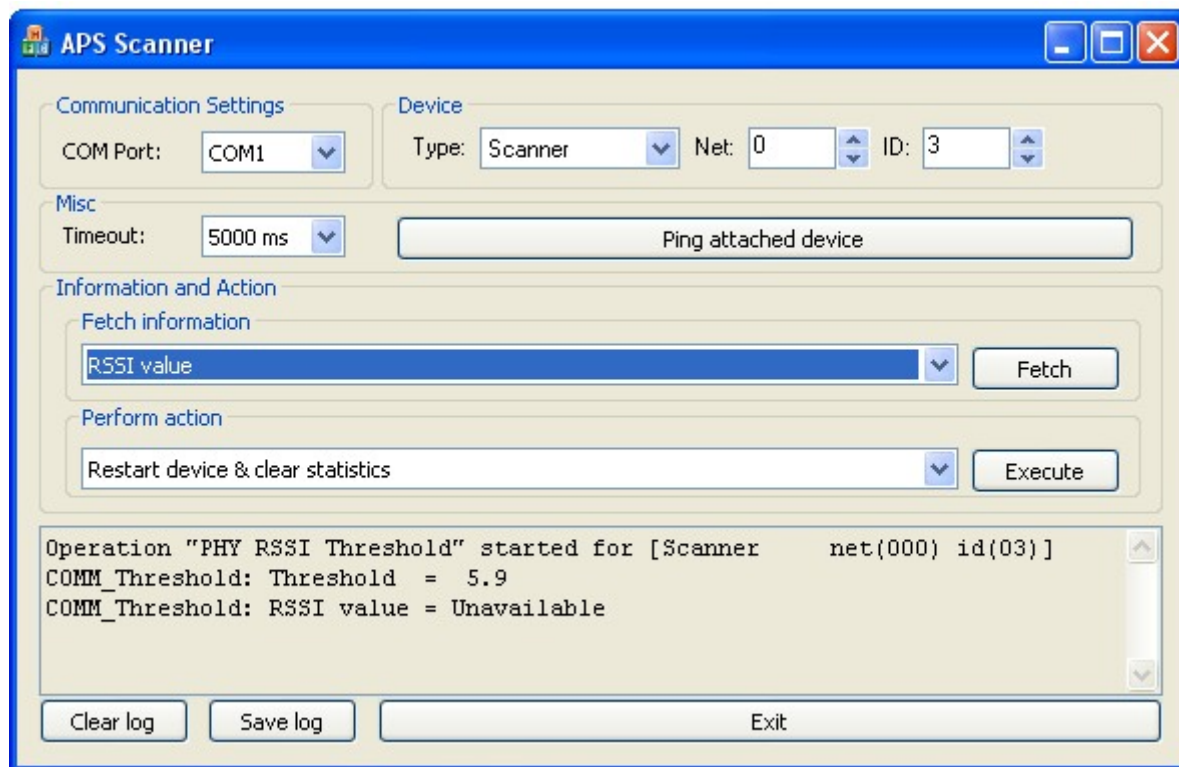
APS Scanner

Communication Settings
COM Port: COM1

Device
Type: Scanner Net: 0 ID: 3

Misc
Timeout: 5000 ms
Ping attached device

Information and Action
Fetch information
RSSI value
Fetch

Perform action
Restart device & clear statistics
Execute

Operation "PHY RSSI Threshold" started for [Scanner net(000) id(03)]
COMM_Threshold: Threshold = 5.9
COMM_Threshold: RSSI value = Unavailable

Clear log
Save log
Exit